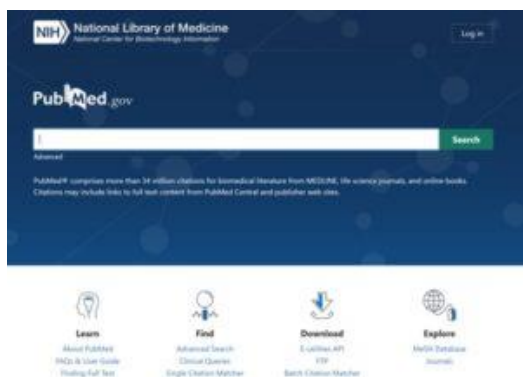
NIH National Library of Medicine
National Center for Biotechnology Information

Log in

PubMed.gov

Search

Advanced

PubMed® comprises more than 34 million citations for biomedical literature from MEDLINE, life science journals, and online books. Citations may include links to full text content from PubMed Central and publisher web sites.

Learn
About PubMed
FAQs & User Guide
Finding Full Text

Find
Advanced Search
Clinical Queries
Single Citation Matcher

Download
E-utilities API
FTP
Batch Citation Matcher

Explore
MeSH Database
Journals